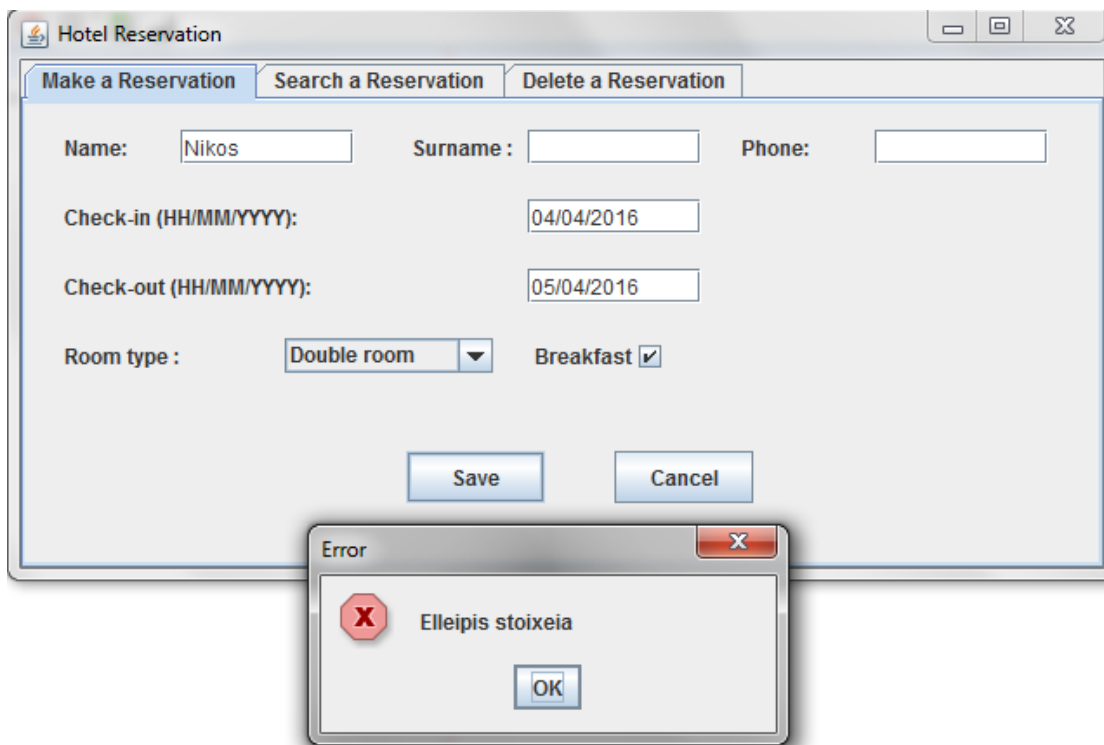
Hotel Reservation

Make a Reservation | Search a Reservation | Delete a Reservation

Name: Nikos

Surname :

Phone:

Check-in (HH/MM/YYYY): 04/04/2016

Check-out (HH/MM/YYYY): 05/04/2016

Room type : Double room

Breakfast

Save

Cancel

Error

Elleipis stoixeia

OK